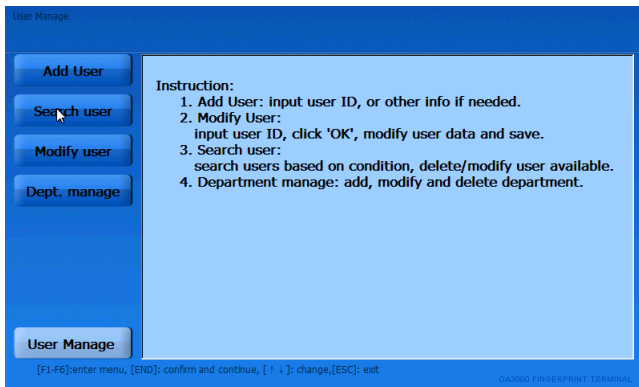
User Manage

Add User

Search user

Modify user

Dept. manage

Instruction:
1. Add User: input user ID, or other info if needed.
2. Modify User:
input user ID, click 'OK', modify user data and save.
3. Search user:
search users based on condition, delete/modify user available.
4. Department manage: add, modify and delete department.

User Manage

[F1-F6]:enter menu, [END]: confirm and continue, [ ↑ ↓ ]: change,[ESC]: exit

OA3000 FINGERPRINT TERMINAL